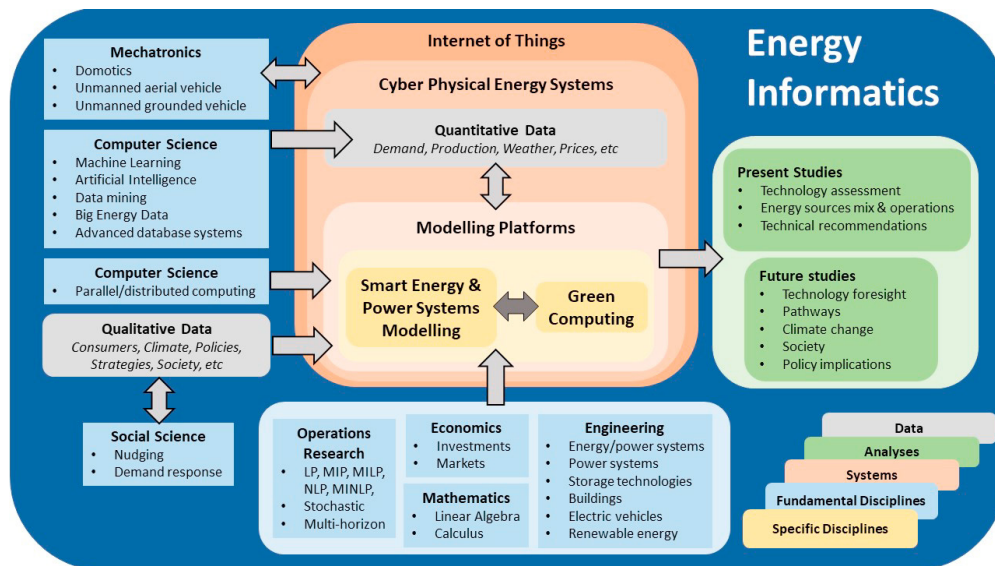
Energy Informatics

Mechatronics
- Domotics
- Unmanned aerial vehicle
- Unmanned grounded vehicle

Computer Science
- Machine Learning
- Artificial Intelligence
- Data mining
- Big Energy Data
- Advanced database systems

Computer Science
- Parallel/distributed computing

Qualitative Data
Consumers, Climate, Policies, Strategies, Society, etc

Social Science
- Nudging
- Demand response

Internet of Things

Cyber Physical Energy Systems

Quantitative Data
Demand, Production, Weather, Prices, etc

Modelling Platforms

Smart Energy & Power Systems Modelling

Green Computing

Operations Research
- LP, MIP, MILP, NLP, MINLP,
- Stochastic
- Multi-horizon

Economics
- Investments
- Markets

Mathematics
- Linear Algebra
- Calculus

Engineering
- Energy/power systems
- Power systems
- Storage technologies
- Buildings
- Electric vehicles
- Renewable energy

Present Studies
- Technology assessment
- Energy sources mix & operations
- Technical recommendations

Future studies
- Technology foresight
- Pathways
- Climate change
- Society
- Policy implications

Data
Analyses
Systems
Fundamental Disciplines
Specific Disciplines